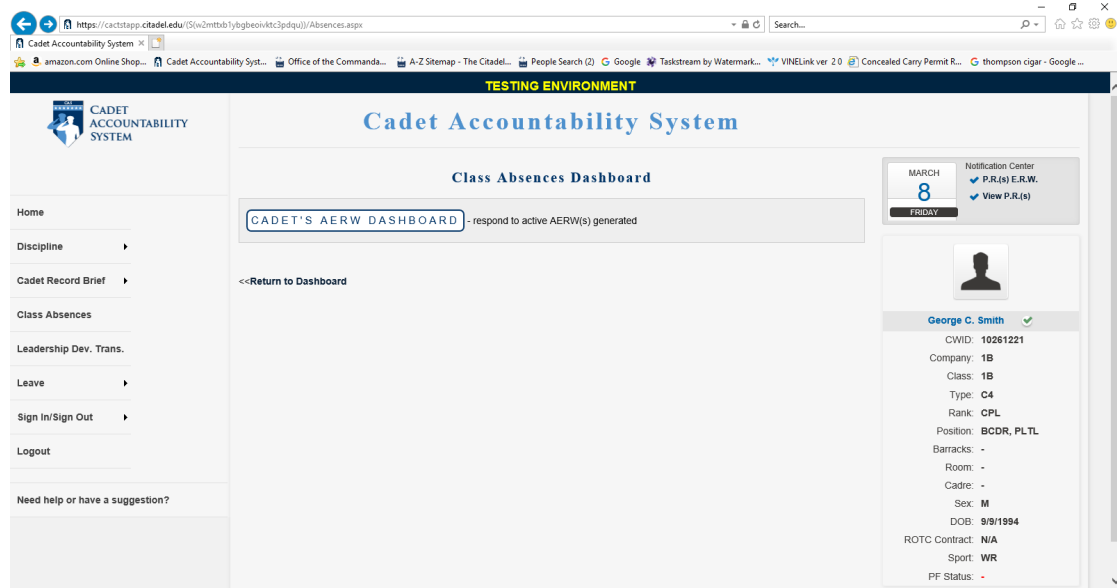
https://cactstapp.citadel.edu/(S(w2mttxb1ybgbeoivktc3pdqu))/Absences.aspx

Search...

Cadet Accountability System ×

amazon.com Online Shop... Cadet Accountability Syst... Office of the Commanda... A-Z Sitemap - The Citadel... People Search (2) Google Taskstream by Watermark... VINELink ver 2.0 Concealed Carry Permit R... thompson cigar - Google ...

TESTING ENVIRONMENT

CADET ACCOUNTABILITY SYSTEM

Cadet Accountability System

Home

Discipline

Cadet Record Brief

Class Absences

Leadership Dev. Trans.

Leave

Sign In/Sign Out

Logout

Need help or have a suggestion?

Class Absences Dashboard

CADET'S AERW DASHBOARD - respond to active AERW(s) generated

<<Return to Dashboard

MARCH
8
FRIDAY

Notification Center
P.R.(s) E.R.W.
View P.R.(s)

George C. Smith

| | |
|---|---|
| CWID: | 10261221 |
| Company: | 1B |
| Class: | 1B |
| Type: | C4 |
| Rank: | CPL |
| Position: | BCDR, PLTL |
| Barracks: | - |
| Room: | - |
| Cadre: | - |
| Sex: | M |
| DOB: | 9/9/1994 |
| ROTC Contract: | N/A |
| Sport: | WR |
| PF Status: | - |